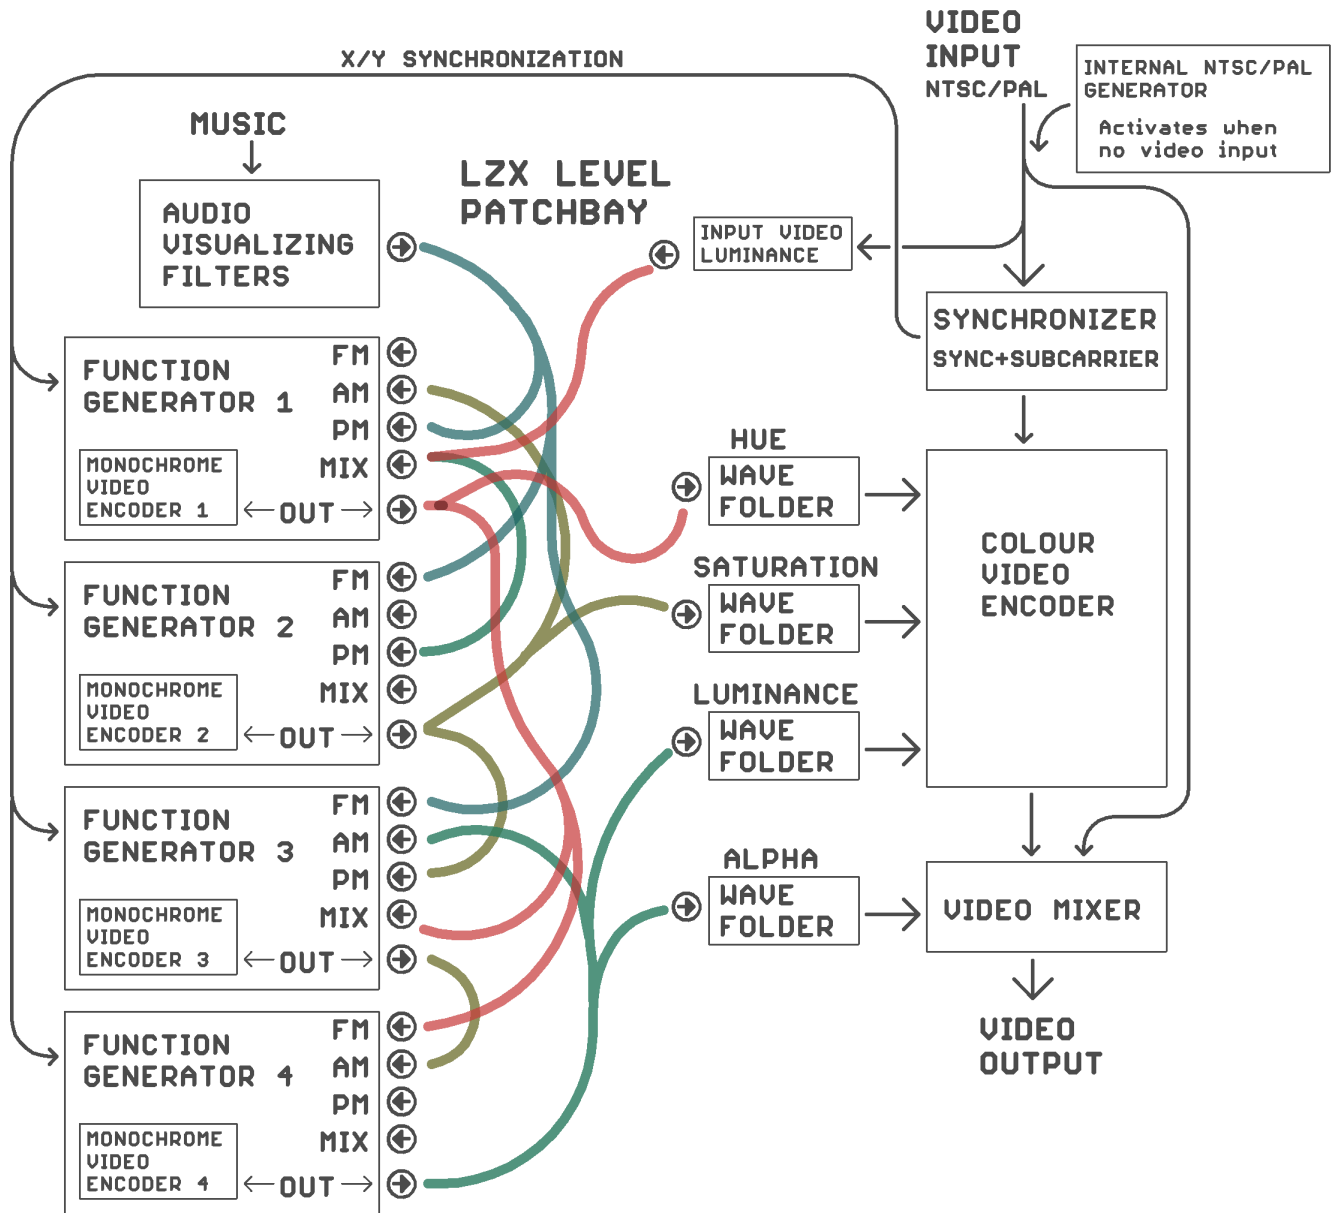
X/Y SYNCHRONIZATION

VIDEO INPUT NTSC/PAL

INTERNAL NTSC/PAL GENERATOR

Activates when no video input

MUSIC

AUDIO VISUALIZING FILTERS

LZX LEVEL PATCHBAY

INPUT VIDEO LUMINANCE

SYNCHRONIZER
SYNC+SUBCARRIER

FUNCTION GENERATOR 1
FM
AM
PM
MIX
MONOCHROME VIDEO ENCODER 1
OUT

HUE
WAVE FOLDER

COLOUR VIDEO ENCODER

SATURATION
WAVE FOLDER

FUNCTION GENERATOR 2
FM
AM
PM
MIX
MONOCHROME VIDEO ENCODER 2
OUT

LUMINANCE
WAVE FOLDER

FUNCTION GENERATOR 3
FM
AM
PM
MIX
MONOCHROME VIDEO ENCODER 3
OUT

ALPHA
WAVE FOLDER

VIDEO MIXER

VIDEO OUTPUT

FUNCTION GENERATOR 4
FM
AM
PM
MIX
MONOCHROME VIDEO ENCODER 4
OUT